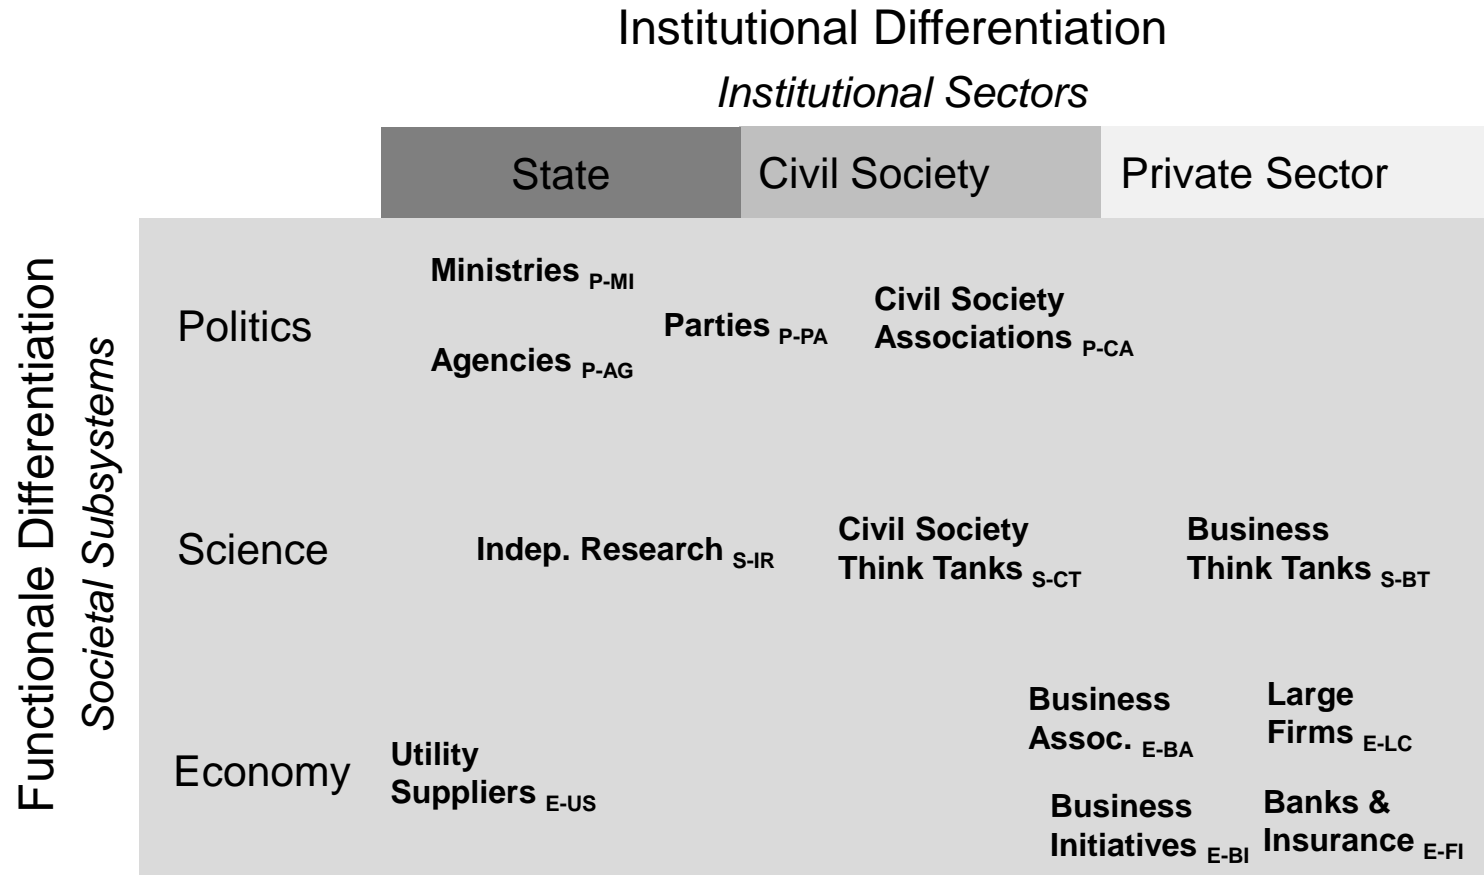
Institutional Differentiation

*Institutional Sectors*

| State | Civil Society | Private Sector |
|---|---|---|

Functionale Differentiation

*Societal Subsystems*

Politics

**Ministries** $_{P\text{-}MI}$

**Agencies** $_{P\text{-}AG}$

**Parties** $_{P\text{-}PA}$

**Civil Society Associations** $_{P\text{-}CA}$

Science

**Indep. Research** $_{S\text{-}IR}$

**Civil Society Think Tanks** $_{S\text{-}CT}$

**Business Think Tanks** $_{S\text{-}BT}$

Economy

**Utility Suppliers** $_{E\text{-}US}$

**Business Assoc.** $_{E\text{-}BA}$

**Large Firms** $_{E\text{-}LC}$

**Business Initiatives** $_{E\text{-}BI}$

**Banks & Insurance** $_{E\text{-}FI}$